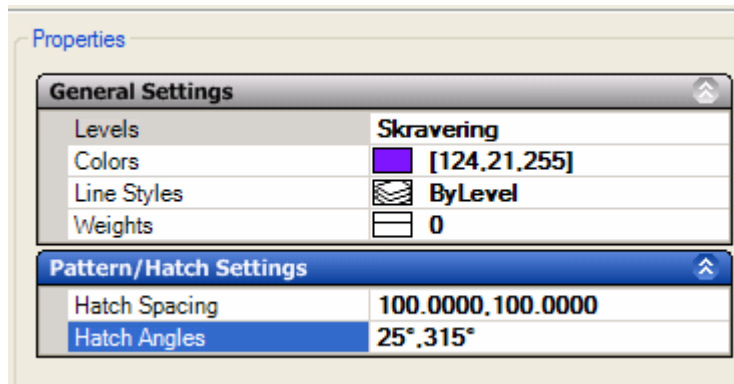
Properties

General Settings

| Levels | Skravering |
|---|---|
| Colors | [124,21,255] |
| Line Styles | ByLevel |
| Weights | 0 |

Pattern/Hatch Settings

| Hatch Spacing | 100.0000,100.0000 |
|---|---|
| Hatch Angles | 25°,315° |